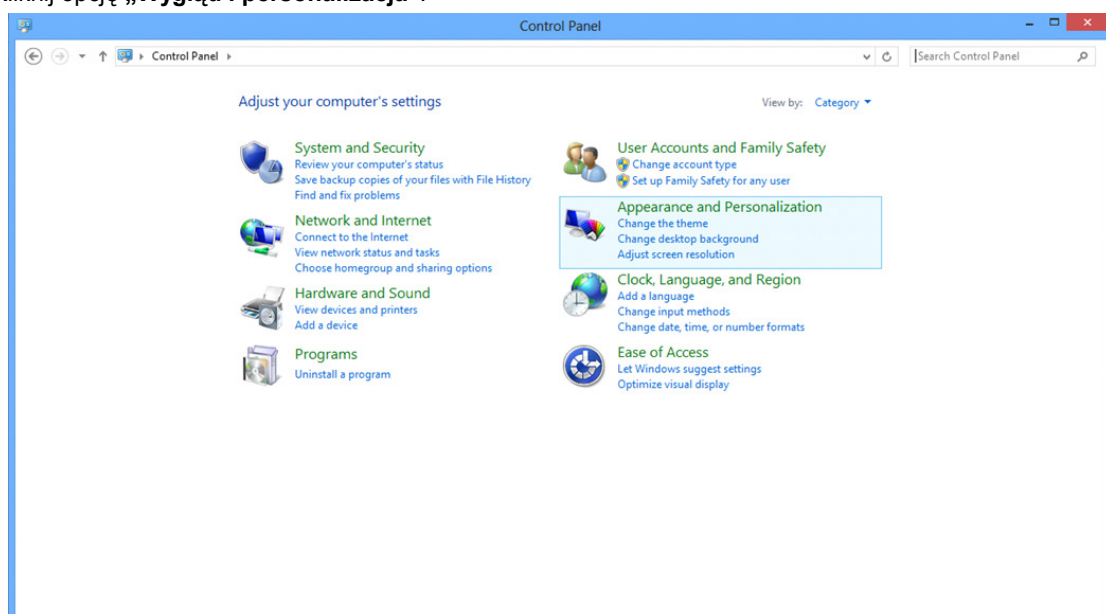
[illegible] opcję „Wygląd i personalizacja".

Control Panel

Control Panel

Search Control Panel

Adjust your computer's settings

View by: Category

System and Security
Review your computer's status
Save backup copies of your files with File History
Find and fix problems

Network and Internet
Connect to the Internet
View network status and tasks
Choose homegroup and sharing options

Hardware and Sound
View devices and printers
Add a device

Programs
Uninstall a program

User Accounts and Family Safety
Change account type
Set up Family Safety for any user

Appearance and Personalization
Change the theme
Change desktop background
Adjust screen resolution

Clock, Language, and Region
Add a language
Change input methods
Change date, time, or number formats

Ease of Access
Let Windows suggest settings
Optimize visual display